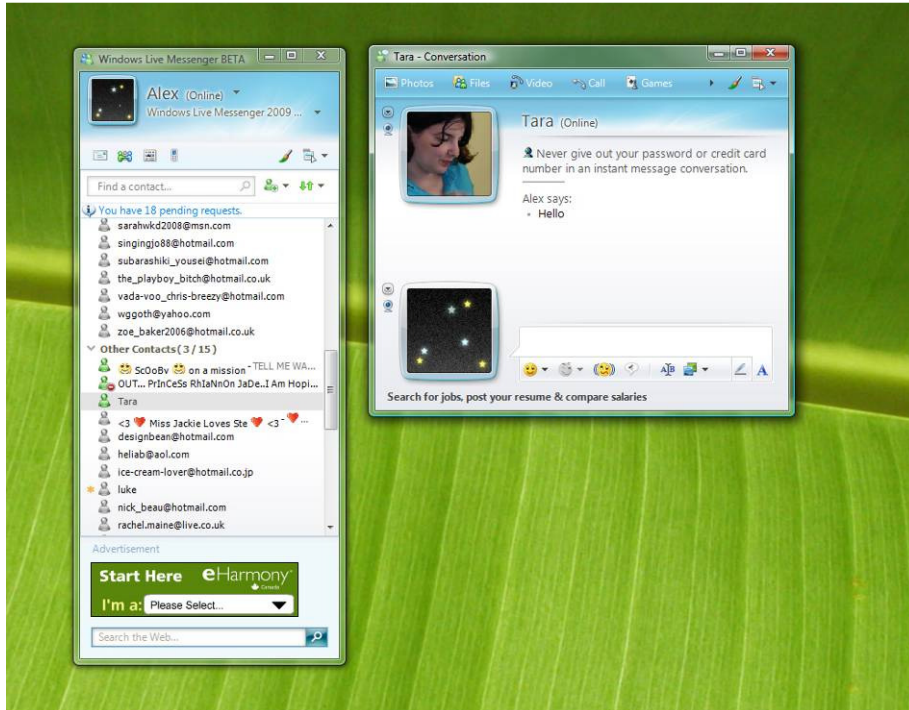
Windows Live Messenger BETA

Alex (Online)
Windows Live Messenger 2009 ...

Find a contact...

You have 18 pending requests.

sarahwkd2008@msn.com
singingjo88@hotmail.com
subarashiki_yousei@hotmail.com
the_playboy_bitch@hotmail.co.uk
vada-voo_chris-breezy@hotmail.com
wggoth@yahoo.com
zoe_baker2006@hotmail.co.uk

Other Contacts (3 / 15)

ScOoBy on a mission - TELL ME WA...
OUT... PrInCeSs RhIaNnOn JaDe..I Am Hopi...
Tara
<3 Miss Jackie Loves Ste <3 - ...
designbean@hotmail.com
heliab@aol.com
ice-cream-lover@hotmail.co.jp
luke
nick_beau@hotmail.com
rachel.maine@live.co.uk

Advertisement

Start Here eHarmony Canada
I'm a: Please Select...

Search the Web...

Tara - Conversation

Photos Files Video Call Games

Tara (Online)

Never give out your password or credit card number in an instant message conversation.

Alex says:
• Hello

Search for jobs, post your resume & compare salaries